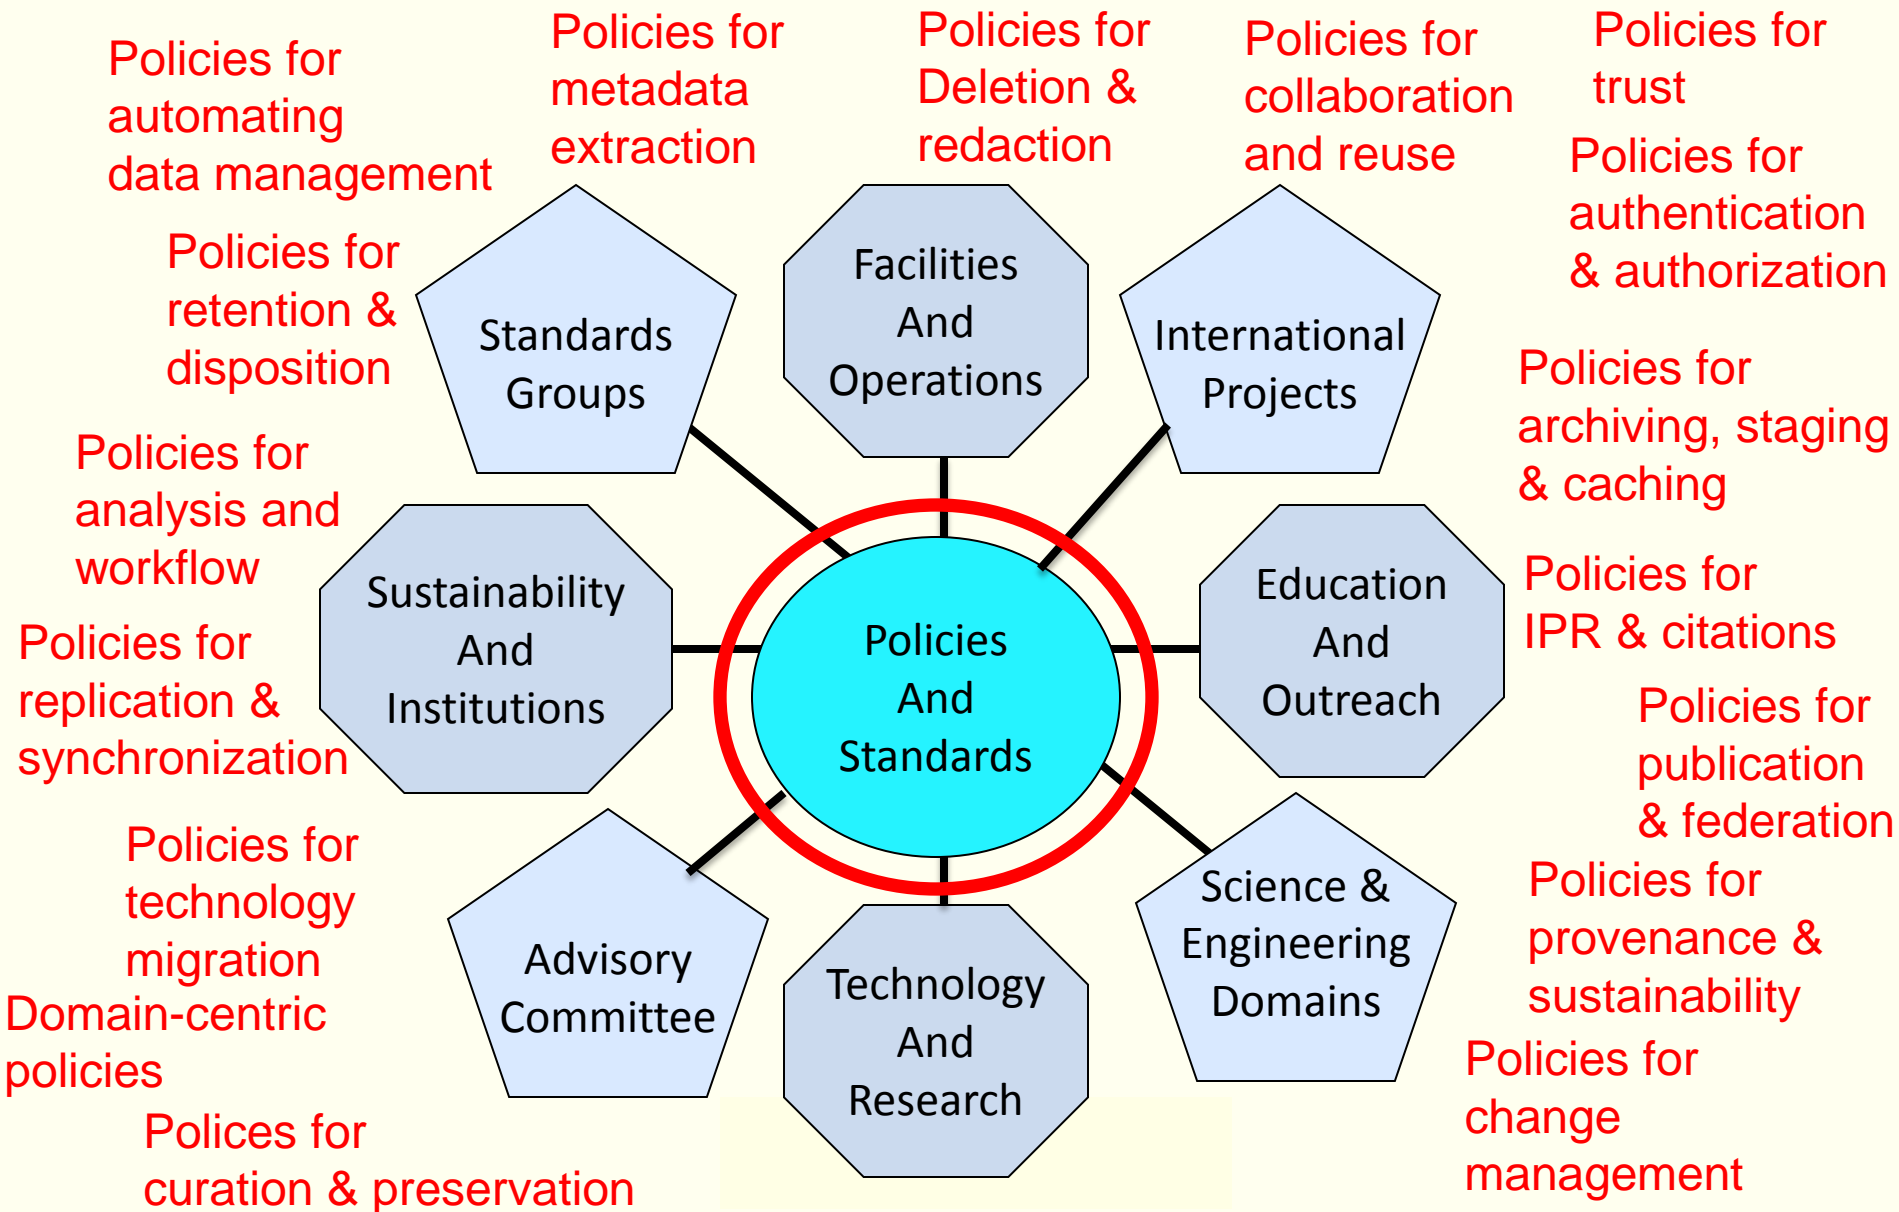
Policies for automating data management

Policies for metadata extraction

Policies for Deletion & redaction

Policies for collaboration and reuse

Policies for trust

Policies for authentication & authorization

Policies for retention & disposition

Standards Groups

Facilities And Operations

International Projects

Policies for archiving, staging & caching

Policies for analysis and workflow

Sustainability And Institutions

Policies And Standards

Education And Outreach

Policies for IPR & citations

Policies for replication & synchronization

Policies for publication & federation

Policies for technology migration

Science & Engineering Domains

Policies for provenance & sustainability

Domain-centric policies

Advisory Committee

Technology And Research

Policies for change management

Polices for curation & preservation